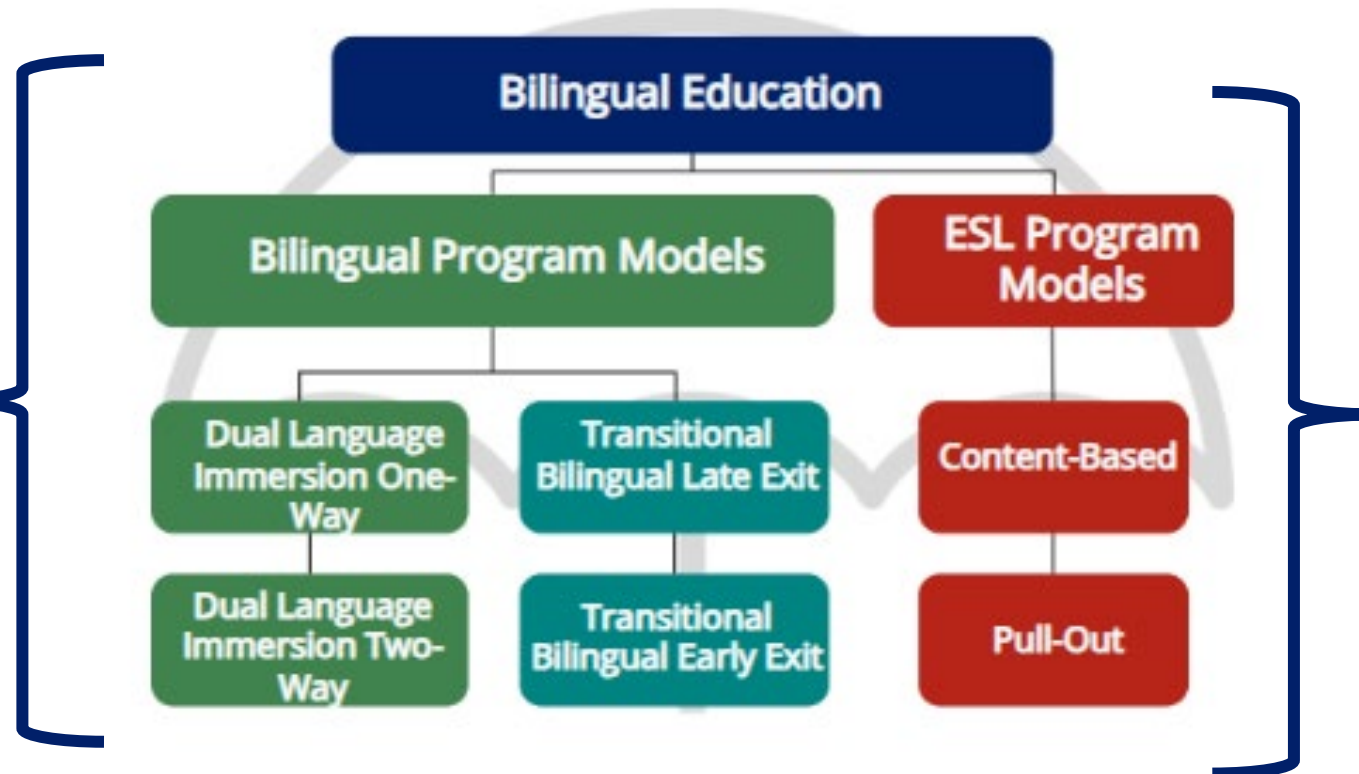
Bilingual Education

Bilingual Program Models

ESL Program Models

Dual Language Immersion One-Way

Transitional Bilingual Late Exit

Content-Based

Dual Language Immersion Two-Way

Transitional Bilingual Early Exit

Pull-Out